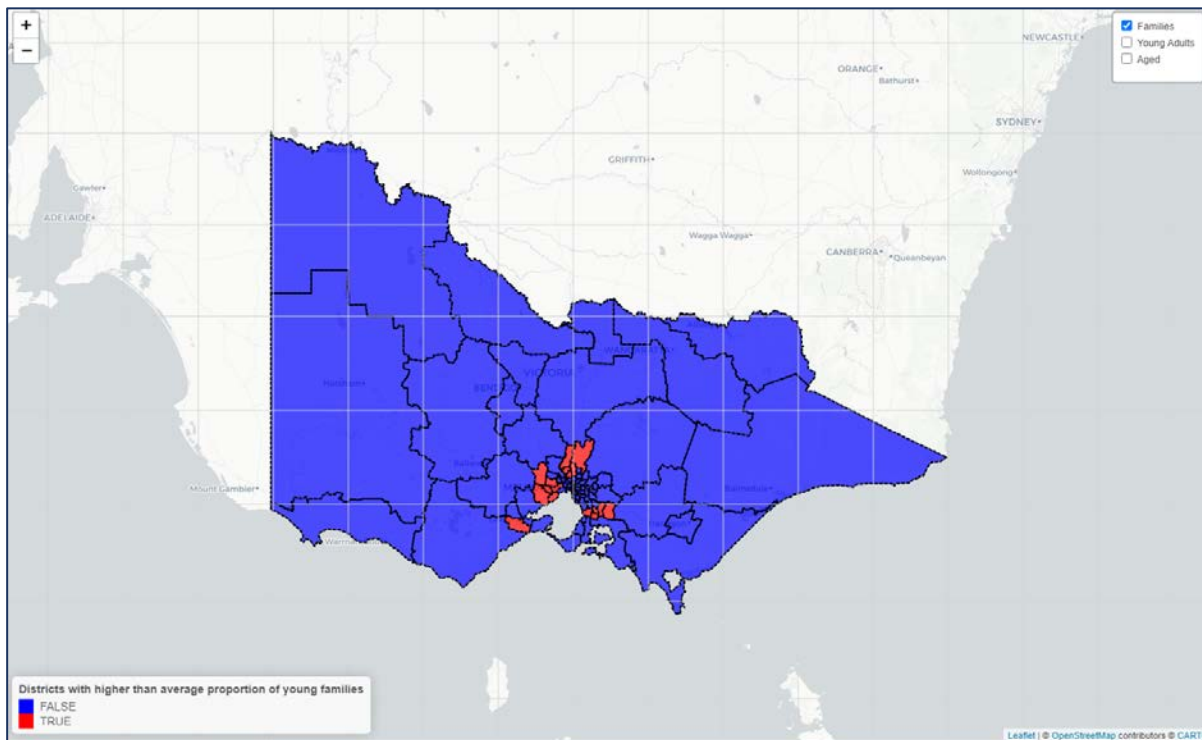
+
−

Families
Young Adults
Aged

NEWCASTLE
ORANGE
Bathurst
SYDNEY
Wollongong
GRIFFITH
Wagga Wagga
CANBERRA
Queanbeyan
Gawler
ADELAIDE
Horsham
BEND
VICTORIA
Ballarat
Mount Gambier
Warrnambool
Melbourne
Bairnsdale

Districts with higher than average proportion of young families
FALSE
TRUE

Leaflet | © OpenStreetMap contributors © CART